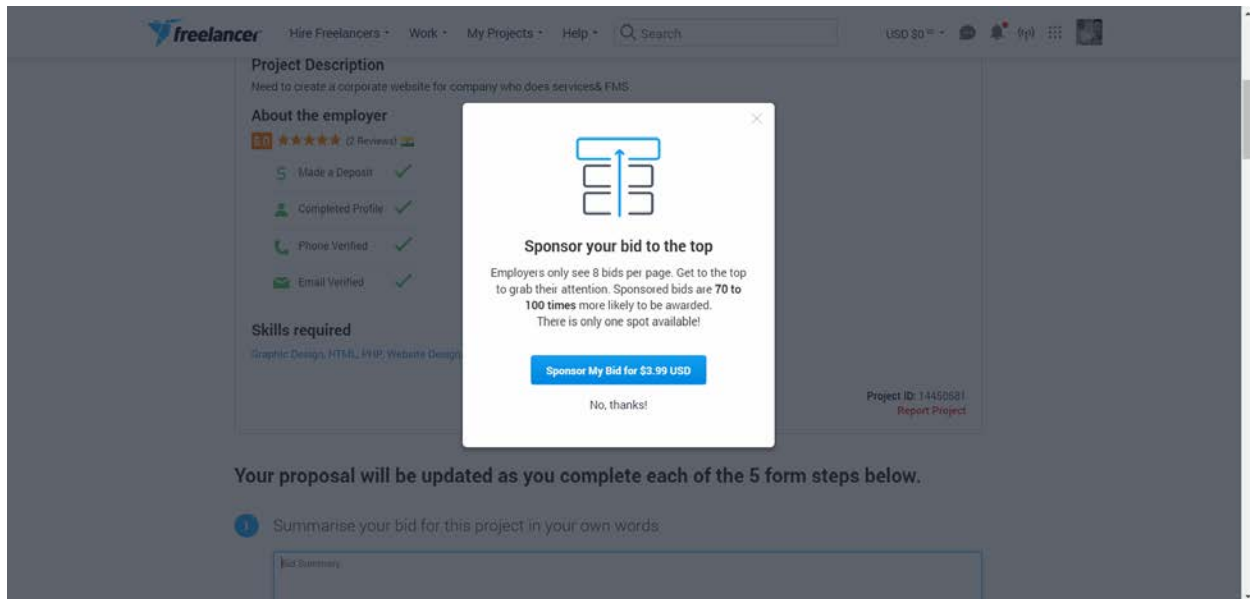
freelancer Hire Freelancers Work My Projects Help Search USD $0

Project Description

Need to create a corporate website for company who does services& FMS

About the employer

0.0 (2 Reviews)

Made a Deposit

Completed Profile

Phone Verified

Email Verified

Skills required

Graphic Design, HTML, PHP, Website Design

Project ID: 14460681
Report Project

Sponsor your bid to the top

Employers only see 8 bids per page. Get to the top to grab their attention. Sponsored bids are **70 to 100 times** more likely to be awarded. There is only one spot available!

Sponsor My Bid for $3.99 USD

No, thanks!

Your proposal will be updated as you complete each of the 5 form steps below.

1 Summarise your bid for this project in your own words

Bid Summary